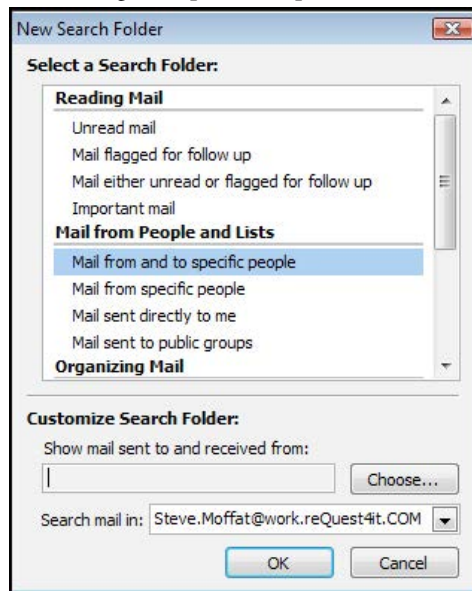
New Search Folder

Select a Search Folder:

Reading Mail
Unread mail
Mail flagged for follow up
Mail either unread or flagged for follow up
Important mail
Mail from People and Lists
Mail from and to specific people
Mail from specific people
Mail sent directly to me
Mail sent to public groups
Organizing Mail

Customize Search Folder:
Show mail sent to and received from:
Choose...
Search mail in: Steve.Moffat@work.reQuest4it.COM

OK Cancel